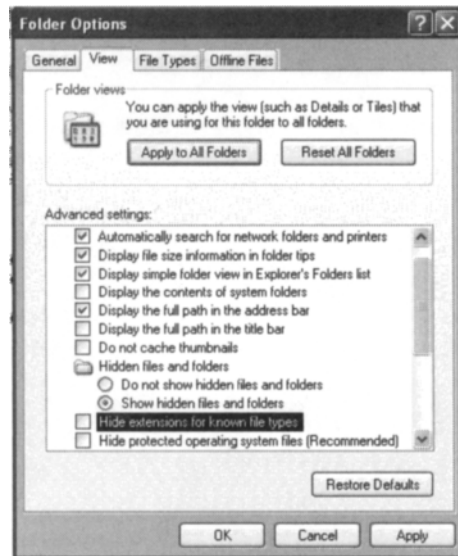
Folder Options

General View File Types Offline Files

Folder views

You can apply the view (such as Details or Tiles) that you are using for this folder to all folders.

Apply to All Folders

Reset All Folders

Advanced settings:

Automatically search for network folders and printers

Display file size information in folder tips

Display simple folder view in Explorer's Folders list

Display the contents of system folders

Display the full path in the address bar

Display the full path in the title bar

Do not cache thumbnails

Hidden files and folders

Do not show hidden files and folders

Show hidden files and folders

Hide extensions for known file types

Hide protected operating system files (Recommended)

Restore Defaults

OK

Cancel

Apply